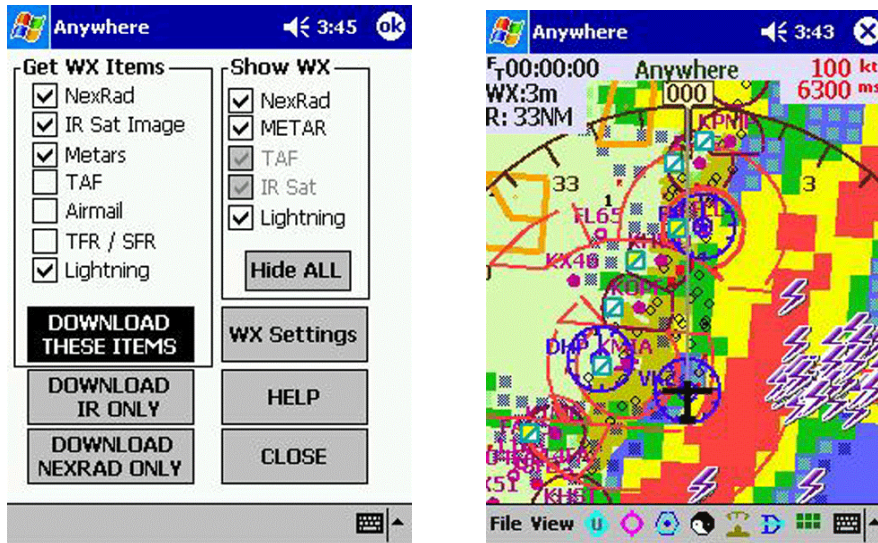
Anywhere 3:45 ok

Get WX Items
NexRad
IR Sat Image
Metars
TAF
Airmail
TFR / SFR
Lightning

DOWNLOAD THESE ITEMS

Show WX
NexRad
METAR
TAF
IR Sat
Lightning

Hide ALL

WX Settings

DOWNLOAD IR ONLY

HELP

DOWNLOAD NEXRAD ONLY

CLOSE

Anywhere 3:43

$^F{}_T$00:00:00
WX:3m
R: 33NM
Anywhere
000
100 kt
6300 ms
KPNE
33
3
FL65
KX40
KTI
KOPE
DHP
KMIA
VK
X51
KHST

File View